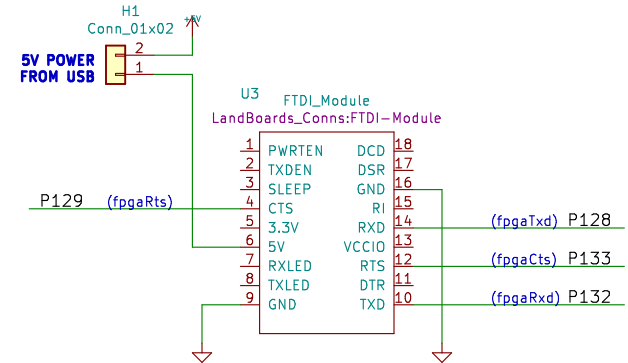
H1
Conn_01x02
+5V
2
1
5V POWER
FROM USB

U3
FTDI_Module
LandBoards_Conns:FTDI-Module

| | | | |
|---|---|---|---|
| 1 | PWRTEN | DCD | 18 |
| 2 | TXDEN | DSR | 17 |
| 3 | SLEEP | GND | 16 |
| 4 | CTS | RI | 15 |
| 5 | 3.3V | RXD | 14 |
| 6 | 5V | VCCIO | 13 |
| 7 | RXLED | RTS | 12 |
| 8 | TXLED | DTR | 11 |
| 9 | GND | TXD | 10 |

P129 (fpgaRts)
(fpgaTxd) P128
(fpgaCts) P133
(fpgaRxd) P132